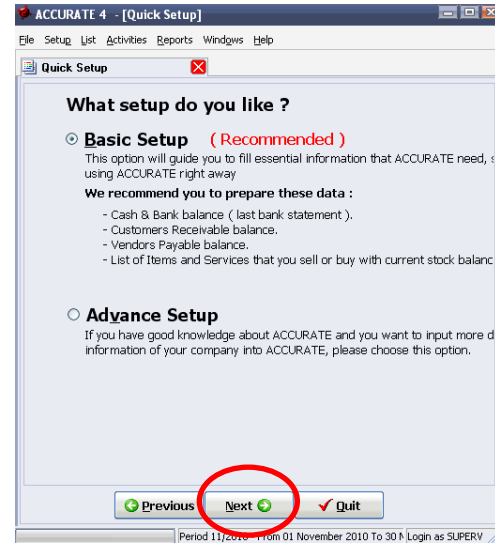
ACCURATE 4 - [Quick Setup]

File Setup List Activities Reports Windows Help

Quick Setup

What setup do you like ?

Basic Setup (Recommended )

This option will guide you to fill essential information that ACCURATE need, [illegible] using ACCURATE right away

We recommend you to prepare these data :

- Cash & Bank balance ( last bank statement ).
- Customers Receivable balance.
- Vendors Payable balance.
- List of Items and Services that you sell or buy with current stock balanc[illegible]

Advance Setup

If you have good knowledge about ACCURATE and you want to input more d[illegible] information of your company into ACCURATE, please choose this option.

Previous Next Quit

Period 11/2010 From 01 November 2010 To 30 N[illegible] Login as SUPERV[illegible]